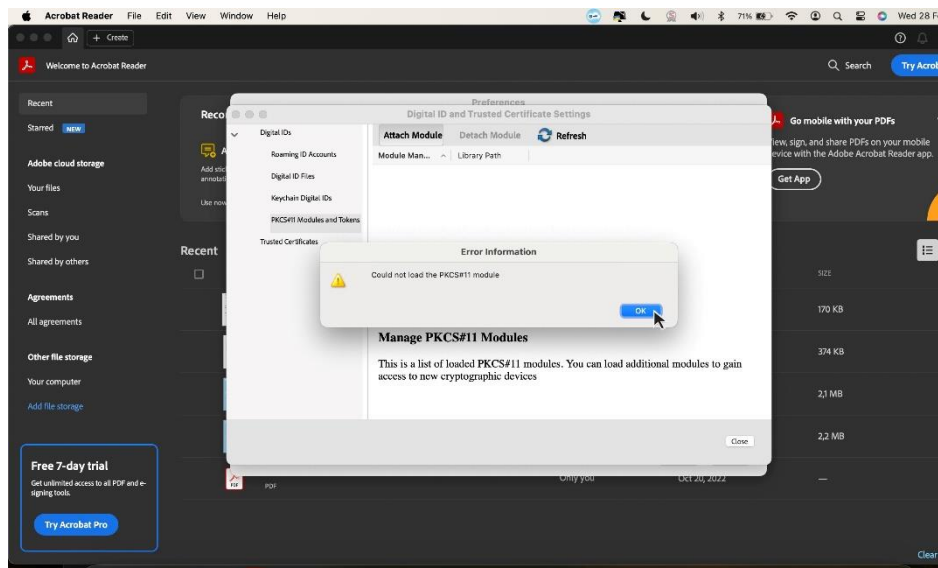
Acrobat Reader File Edit View Window Help

71% Wed 28 F

+ Create

Welcome to Acrobat Reader

Search Try Acrob

Recent

Starred NEW

Adobe cloud storage

Your files

Scans

Shared by you

Shared by others

Agreements

All agreements

Other file storage

Your computer

Add file storage

Free 7-day trial

Get unlimited access to all PDF and e-signing tools.

Try Acrobat Pro

Reco

Add sti annotati

Use now

Recent

Preferences

Digital ID and Trusted Certificate Settings

Digital IDs

Roaming ID Accounts

Digital ID Files

Keychain Digital IDs

PKCS#11 Modules and Tokens

Trusted Certificates

Attach Module Detach Module Refresh

Module Man... Library Path

Error Information

Could not load the PKCS#11 module

OK

Manage PKCS#11 Modules

This is a list of loaded PKCS#11 modules. You can load additional modules to gain access to new cryptographic devices

Close

Go mobile with your PDFs

iew, sign, and share PDFs on your mobile evice with the Adobe Acrobat Reader app.

Get App

SIZE

170 KB

374 KB

2,1 MB

2,2 MB

PDF

Only you

Oct 20, 2022

—

Clear